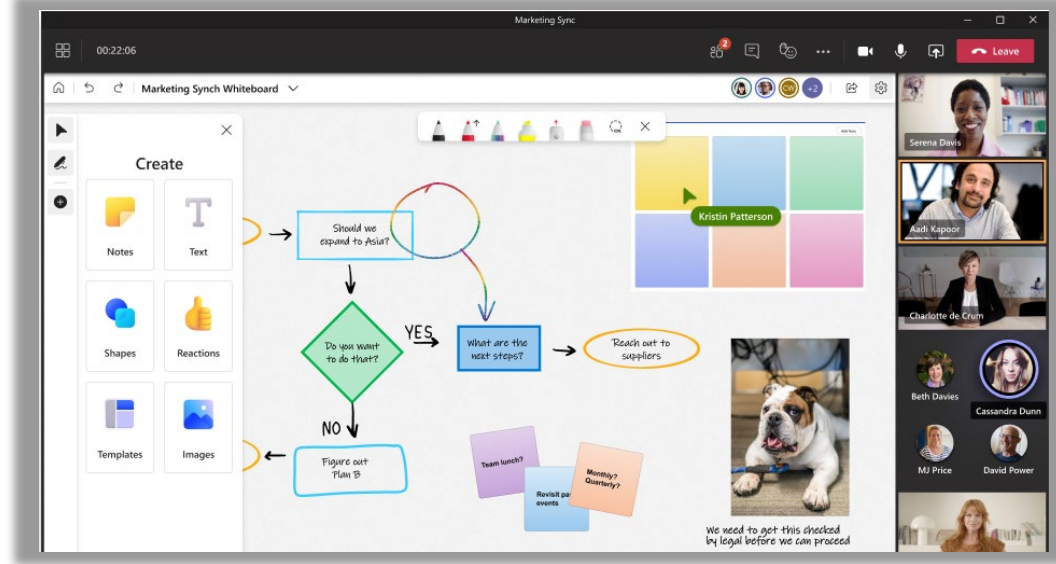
Marketing Sync

00:22:06

2

Leave

Marketing Synch Whiteboard

CW

+2

Create

Notes

Text

Shapes

Reactions

Templates

Images

Should we expand to Asia?

Do you want to do that?

YES

What are the next steps?

Reach out to suppliers

NO

Figure out Plan B

Kristin Patterson

Add Note

Team lunch?

Revisit pa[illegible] events

Monthly? Quarterly?

We need to get this checked by legal before we can proceed

Serena Davis

Aadi Kapoor

Charlotte de Crum

Beth Davies

Cassandra Dunn

MJ Price

David Power